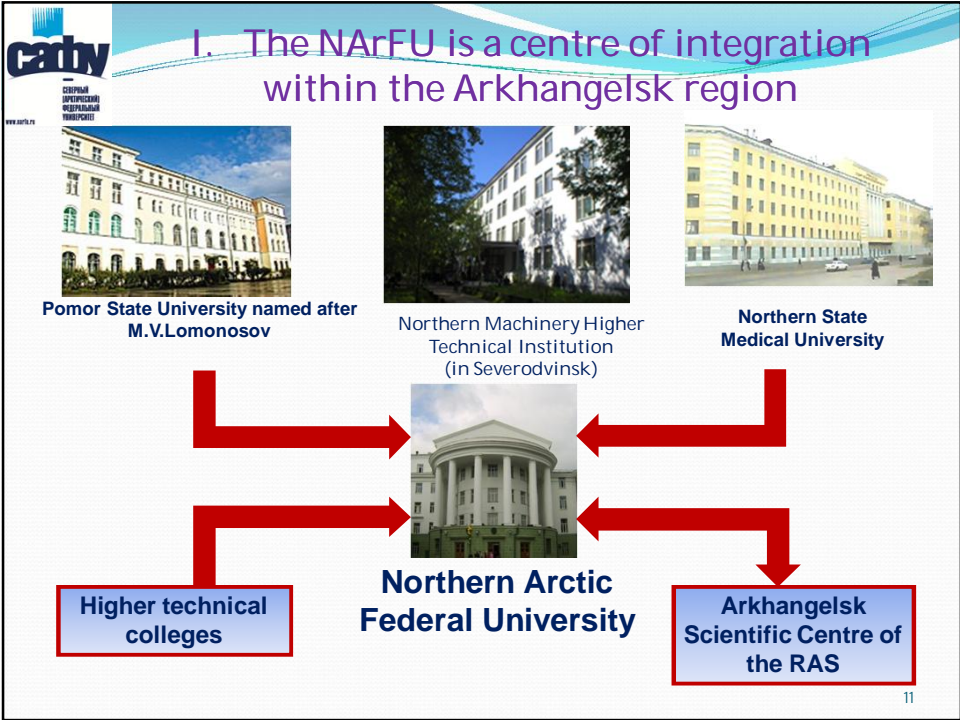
сафу
СЕВЕРНЫЙ (АРКТИЧЕСКИЙ) ФЕДЕРАЛЬНЫЙ УНИВЕРСИТЕТ
www.narfu.ru

I. The NArFU is a centre of integration within the Arkhangelsk region

Pomor State University named after M.V.Lomonosov

Northern Machinery Higher Technical Institution (in Severodvinsk)

Northern State Medical University

Northern Arctic Federal University

Higher technical colleges

Arkhangelsk Scientific Centre of the RAS

11